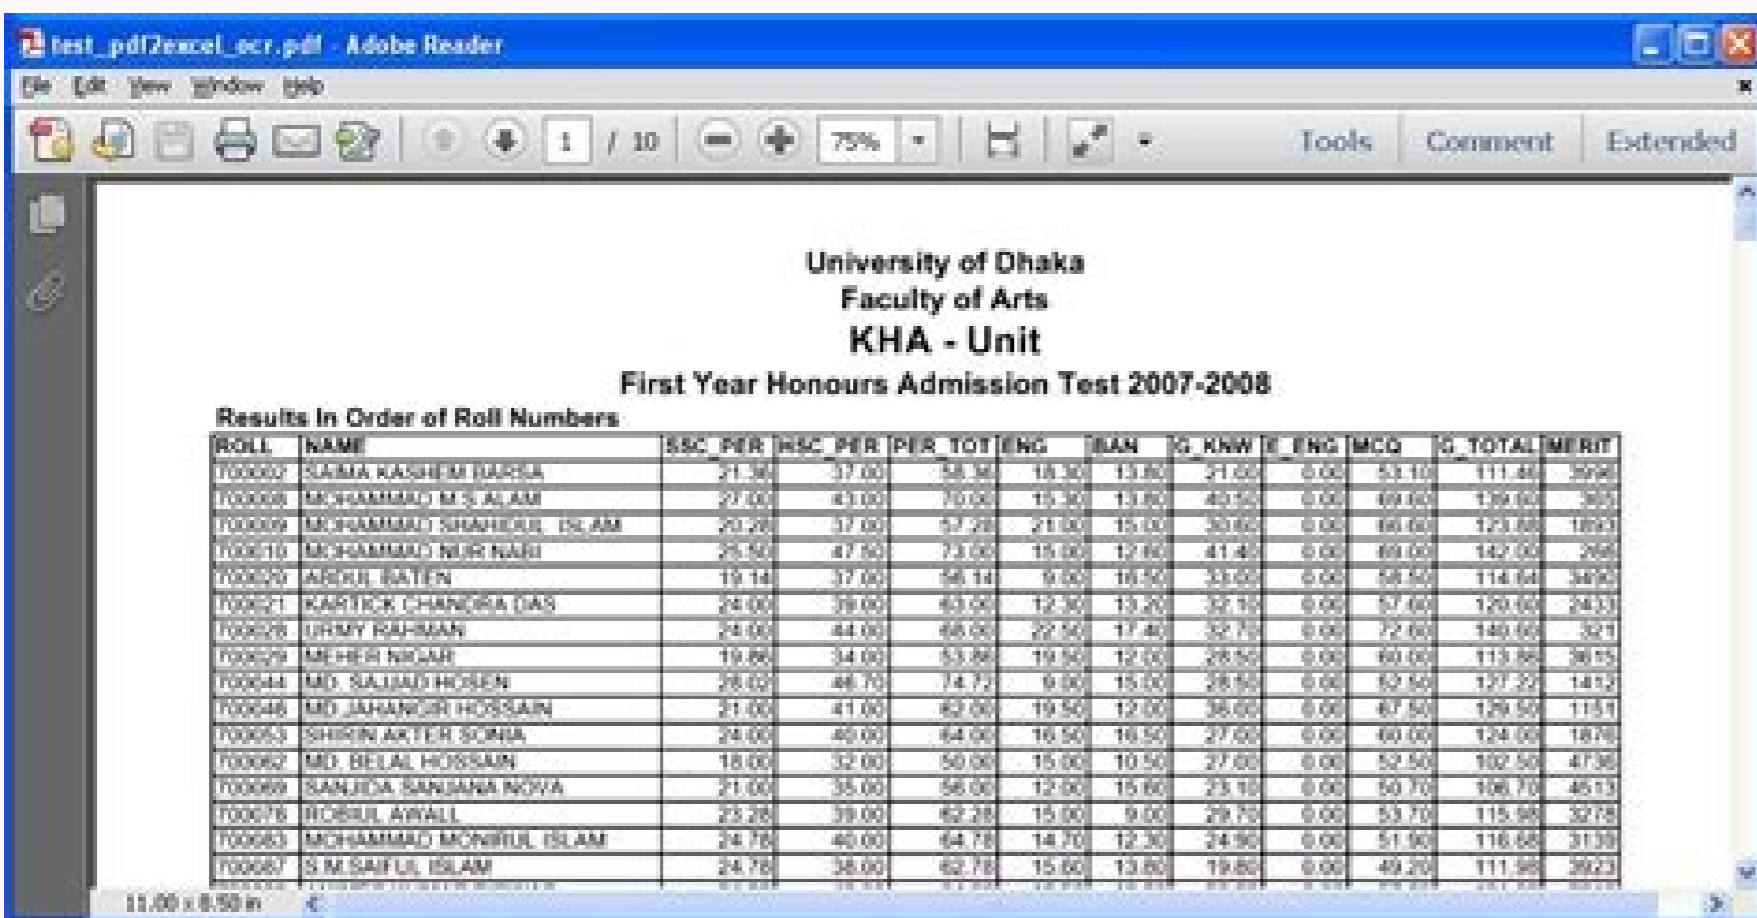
test_pdf2excel_ocr.pdf - Adobe Reader

File Edit View Window Help

1 / 10 75% Tools Comment Extended

University of Dhaka
Faculty of Arts
KHA - Unit
First Year Honours Admission Test 2007-2008

Results In Order of Roll Numbers

| ROLL | NAME | SSC_PER | HSC_PER | PER_TOT | ENG | BAN | G_KNW | E_ENG | MCQ | G_TOTAL | MERIT |
|---|---|---|---|---|---|---|---|---|---|---|---|
| 700002 | SAIMA KASHEM BARSA | 21.36 | 37.00 | 58.36 | 18.30 | 13.80 | 21.00 | 0.00 | 53.10 | 111.46 | 3996 |
| 700008 | MOHAMMAD M.S.ALAM | 27.00 | 43.00 | 70.00 | 15.30 | 13.80 | 40.50 | 0.00 | 69.60 | 139.60 | 385 |
| 700009 | MOHAMMAD SHAHIDUL ISLAM | 20.28 | 37.00 | 57.28 | 21.00 | 15.00 | 30.60 | 0.00 | 66.60 | 123.88 | 1893 |
| 700010 | MOHAMMAD NUR NABI | 25.50 | 47.50 | 73.00 | 15.00 | 12.60 | 41.40 | 0.00 | 69.00 | 142.00 | 266 |
| 700020 | ABDUL BATEN | 19.14 | 37.00 | 56.14 | 9.00 | 16.50 | 33.00 | 0.00 | 58.50 | 114.64 | 3490 |
| 700021 | KARTICK CHANDRA DAS | 24.00 | 39.00 | 63.00 | 12.30 | 13.20 | 32.10 | 0.00 | 57.60 | 120.60 | 2433 |
| 700026 | URMY RAHMAN | 24.00 | 44.00 | 68.00 | 22.50 | 17.40 | 32.70 | 0.00 | 72.60 | 140.60 | 321 |
| 700029 | MEHER NIGAR | 19.86 | 34.00 | 53.86 | 19.50 | 12.00 | 28.50 | 0.00 | 60.00 | 113.86 | 3615 |
| 700044 | MD. SAJJAD HOSEN | 28.02 | 46.70 | 74.72 | 9.00 | 15.00 | 28.50 | 0.00 | 52.50 | 127.22 | 1412 |
| 700046 | MD JAHANGIR HOSSAIN | 21.00 | 41.00 | 62.00 | 19.50 | 12.00 | 36.00 | 0.00 | 67.50 | 129.50 | 1151 |
| 700053 | SHIRIN AKTER SONIA | 24.00 | 40.00 | 64.00 | 16.50 | 16.50 | 27.00 | 0.00 | 60.00 | 124.00 | 1876 |
| 700062 | MD. BELAL HOSSAIN | 18.00 | 32.00 | 50.00 | 15.00 | 10.50 | 27.00 | 0.00 | 52.50 | 102.50 | 4736 |
| 700069 | SANJIDA SANJANA NOVA | 21.00 | 35.00 | 56.00 | 12.00 | 15.60 | 23.10 | 0.00 | 50.70 | 106.70 | 4613 |
| 700078 | ROBIUL AWALL | 23.28 | 39.00 | 62.28 | 15.00 | 9.00 | 29.70 | 0.00 | 53.70 | 115.98 | 3278 |
| 700083 | MOHAMMAD MONIRUL ISLAM | 24.78 | 40.00 | 64.78 | 14.70 | 12.30 | 24.90 | 0.00 | 51.90 | 116.68 | 3139 |
| 700087 | S.M.SAIFUL ISLAM | 24.78 | 38.00 | 62.78 | 15.60 | 13.80 | 19.80 | 0.00 | 49.20 | 111.98 | 3923 |

11.00 x 8.50 in